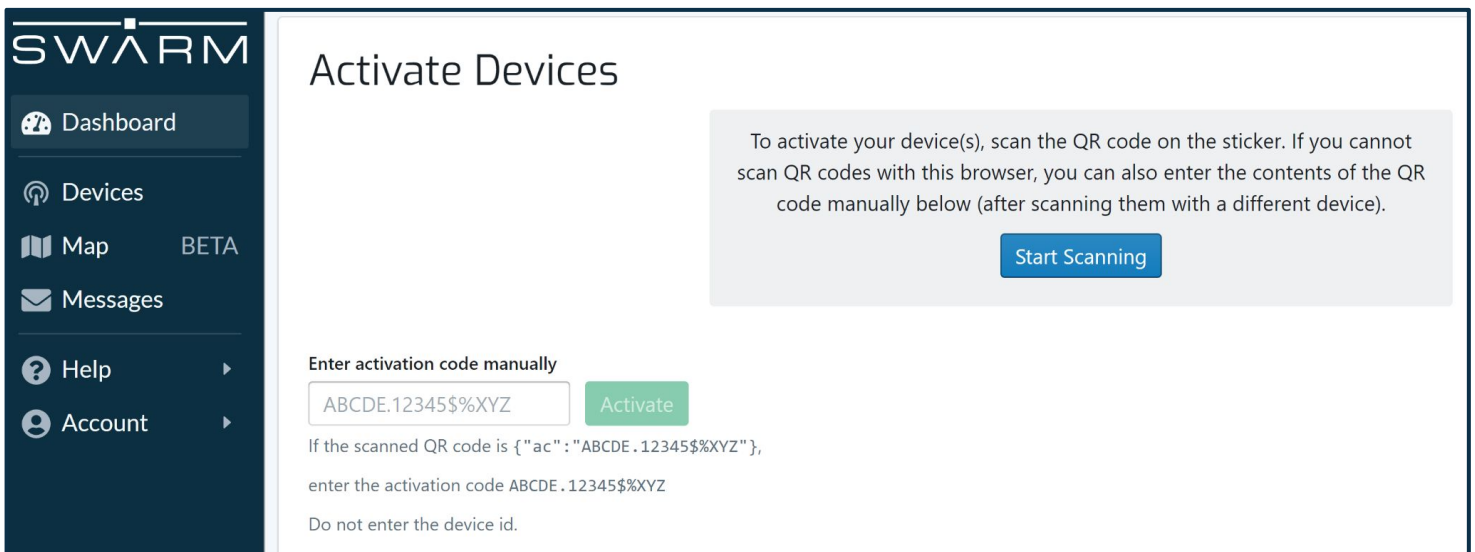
SWARM

Dashboard

Devices

Map BETA

Messages

Help

Account

Activate Devices

To activate your device(s), scan the QR code on the sticker. If you cannot scan QR codes with this browser, you can also enter the contents of the QR code manually below (after scanning them with a different device).

Start Scanning

Enter activation code manually

ABCDE.12345$%XYZ

Activate

If the scanned QR code is {"ac":"ABCDE.12345$%XYZ"},

enter the activation code ABCDE.12345$%XYZ

Do not enter the device id.